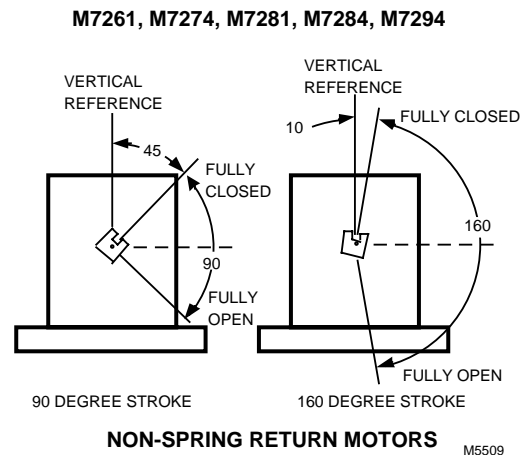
M7261, M7274, M7281, M7284, M7294

VERTICAL REFERENCE

45

FULLY CLOSED

90

FULLY OPEN

90 DEGREE STROKE

VERTICAL REFERENCE

10

FULLY CLOSED

160

FULLY OPEN

160 DEGREE STROKE

NON-SPRING RETURN MOTORS

M5509